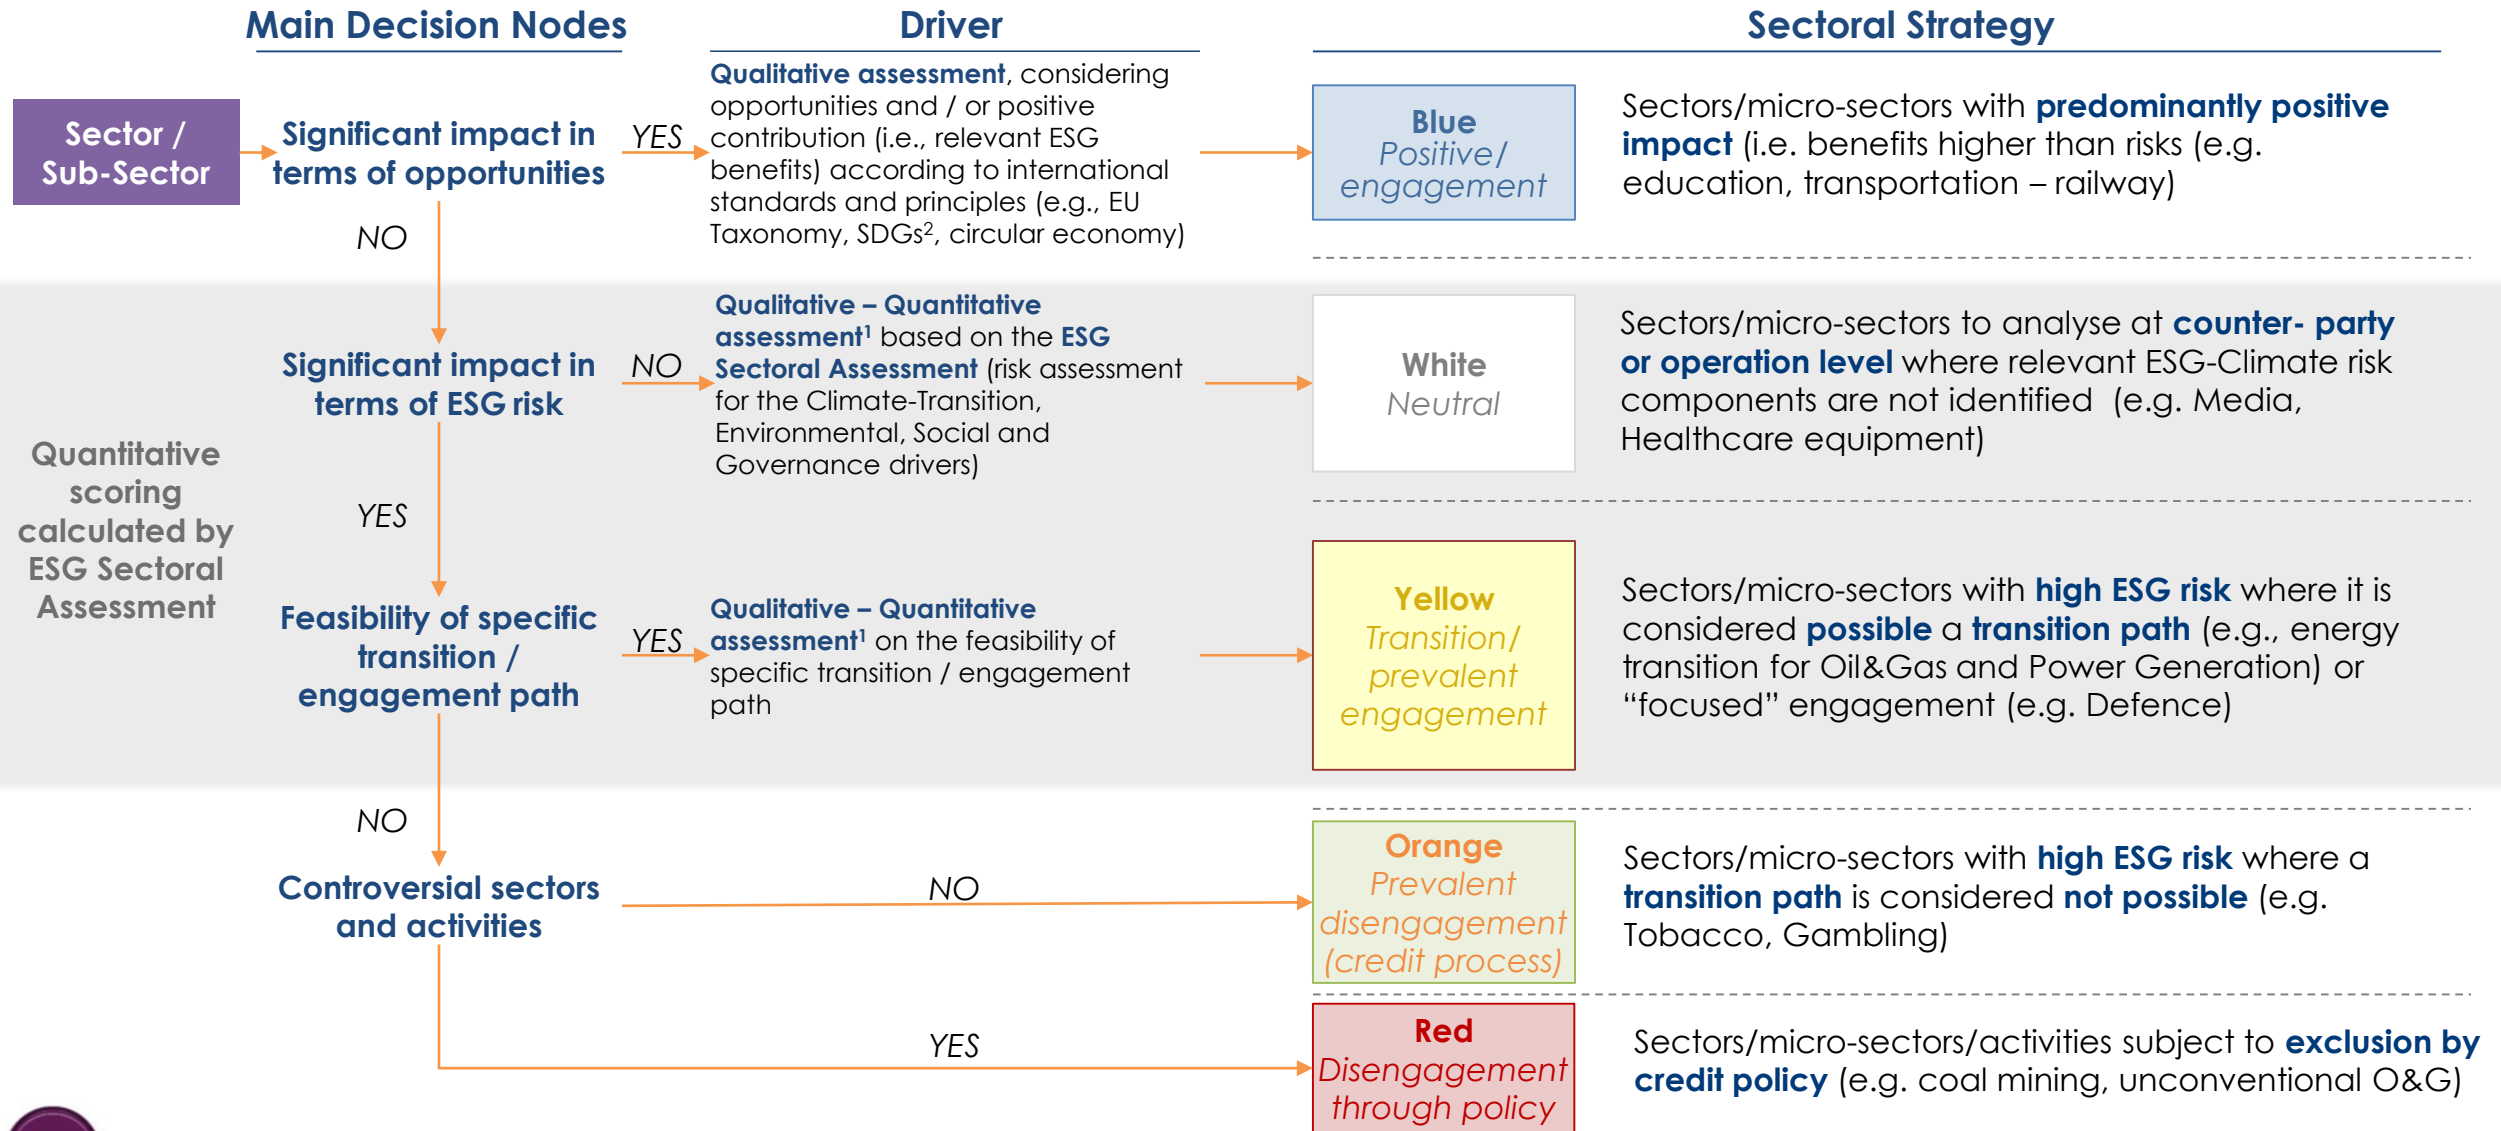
Main Decision Nodes

Driver

Sectoral Strategy

Sector / Sub-Sector

Significant impact in terms of opportunities

YES

Qualitative assessment, considering opportunities and / or positive contribution (i.e., relevant ESG benefits) according to international standards and principles (e.g., EU Taxonomy, SDGs$^2$, circular economy)

Blue
Positive/ engagement

Sectors/micro-sectors with predominantly positive impact (i.e. benefits higher than risks (e.g. education, transportation – railway)

NO

Quantitative scoring calculated by ESG Sectoral Assessment

Significant impact in terms of ESG risk

NO

Qualitative – Quantitative assessment$^1$ based on the ESG Sectoral Assessment (risk assessment for the Climate-Transition, Environmental, Social and Governance drivers)

White
Neutral

Sectors/micro-sectors to analyse at counter- party or operation level where relevant ESG-Climate risk components are not identified (e.g. Media, Healthcare equipment)

YES

Feasibility of specific transition / engagement path

YES

Qualitative – Quantitative assessment$^1$ on the feasibility of specific transition / engagement path

Yellow
Transition/ prevalent engagement

Sectors/micro-sectors with high ESG risk where it is considered possible a transition path (e.g., energy transition for Oil&Gas and Power Generation) or “focused” engagement (e.g. Defence)

NO

Controversial sectors and activities

NO

Orange
Prevalent disengagement (credit process)

Sectors/micro-sectors with high ESG risk where a transition path is considered not possible (e.g. Tobacco, Gambling)

YES

Red
Disengagement through policy

Sectors/micro-sectors/activities subject to exclusion by credit policy (e.g. coal mining, unconventional O&G)